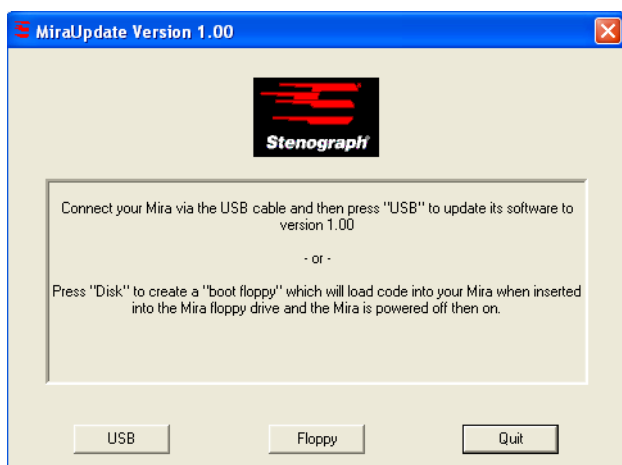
MiraUpdate Version 1.00

Stenograph

Connect your Mira via the USB cable and then press "USB" to update its software to version 1.00

- or -

Press "Disk" to create a "boot floppy" which will load code into your Mira when inserted into the Mira floppy drive and the Mira is powered off then on.

USB

Floppy

Quit